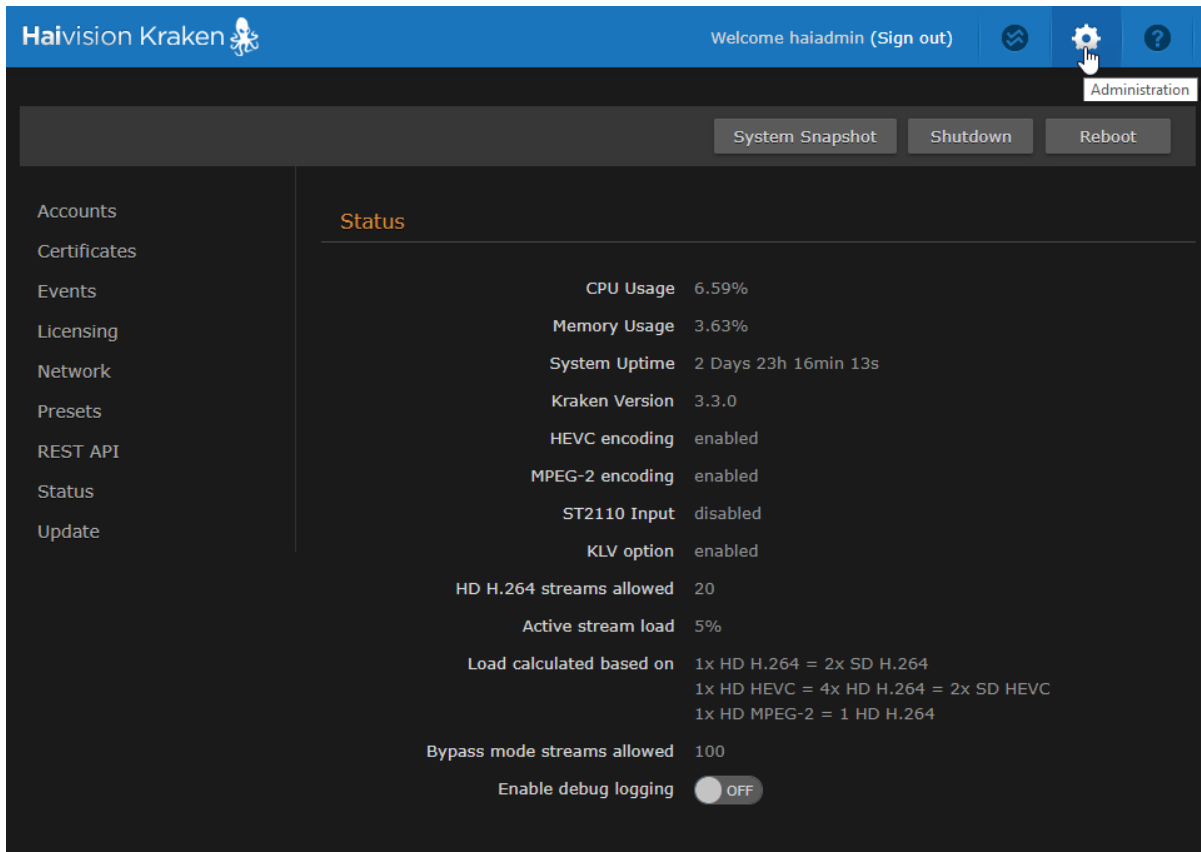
Haivision Kraken

Welcome haiadmin (Sign out)

Administration

System Snapshot
Shutdown
Reboot

Accounts
Certificates
Events
Licensing
Network
Presets
REST API
Status
Update

Status

| | |
|---|---|
| CPU Usage | 6.59% |
| Memory Usage | 3.63% |
| System Uptime | 2 Days 23h 16min 13s |
| Kraken Version | 3.3.0 |
| HEVC encoding | enabled |
| MPEG-2 encoding | enabled |
| ST2110 Input | disabled |
| KLV option | enabled |
| HD H.264 streams allowed | 20 |
| Active stream load | 5% |
| Load calculated based on | 1x HD H.264 = 2x SD H.264<br>1x HD HEVC = 4x HD H.264 = 2x SD HEVC<br>1x HD MPEG-2 = 1 HD H.264 |
| Bypass mode streams allowed | 100 |
| Enable debug logging | OFF |